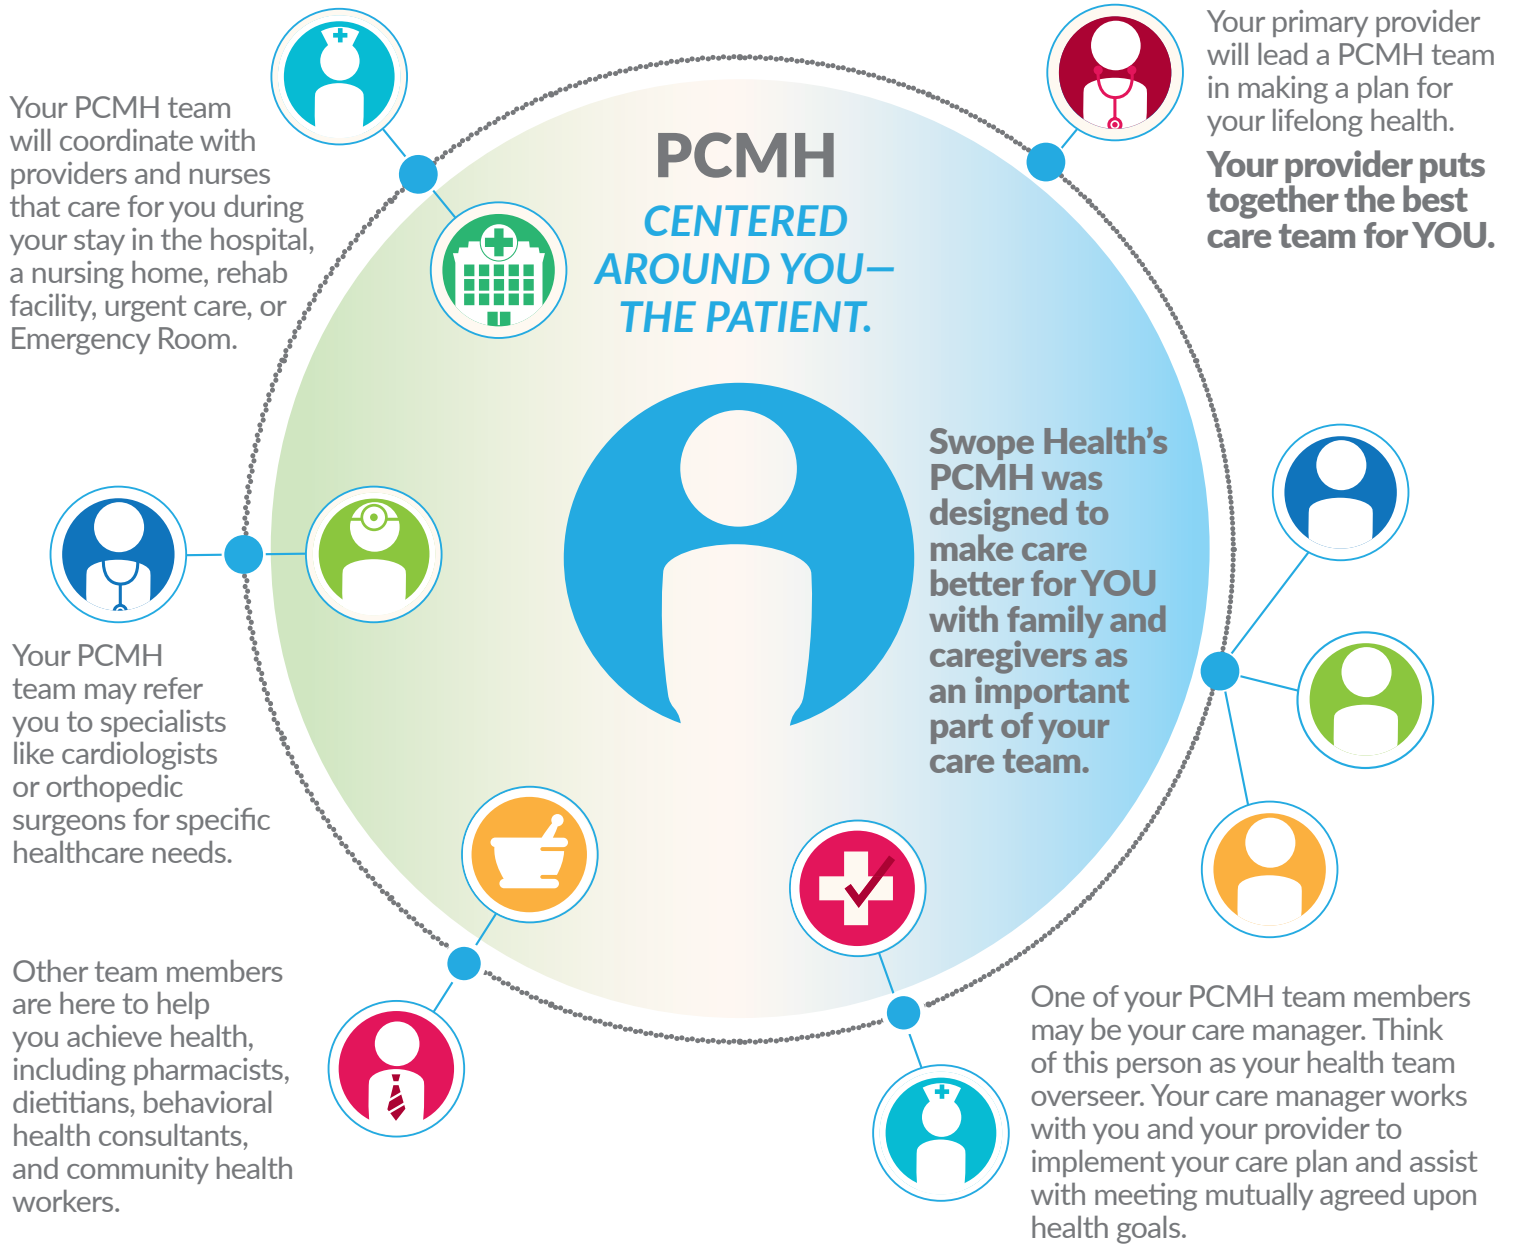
PCMH
CENTERED AROUND YOU— THE PATIENT.

Your primary provider will lead a PCMH team in making a plan for your lifelong health.

Your provider puts together the best care team for YOU.

Your PCMH team will coordinate with providers and nurses that care for you during your stay in the hospital, a nursing home, rehab facility, urgent care, or Emergency Room.

Swope Health's PCMH was designed to make care better for YOU with family and caregivers as an important part of your care team.

Your PCMH team may refer you to specialists like cardiologists or orthopedic surgeons for specific healthcare needs.

Other team members are here to help you achieve health, including pharmacists, dietitians, behavioral health consultants, and community health workers.

One of your PCMH team members may be your care manager. Think of this person as your health team overseer. Your care manager works with you and your provider to implement your care plan and assist with meeting mutually agreed upon health goals.